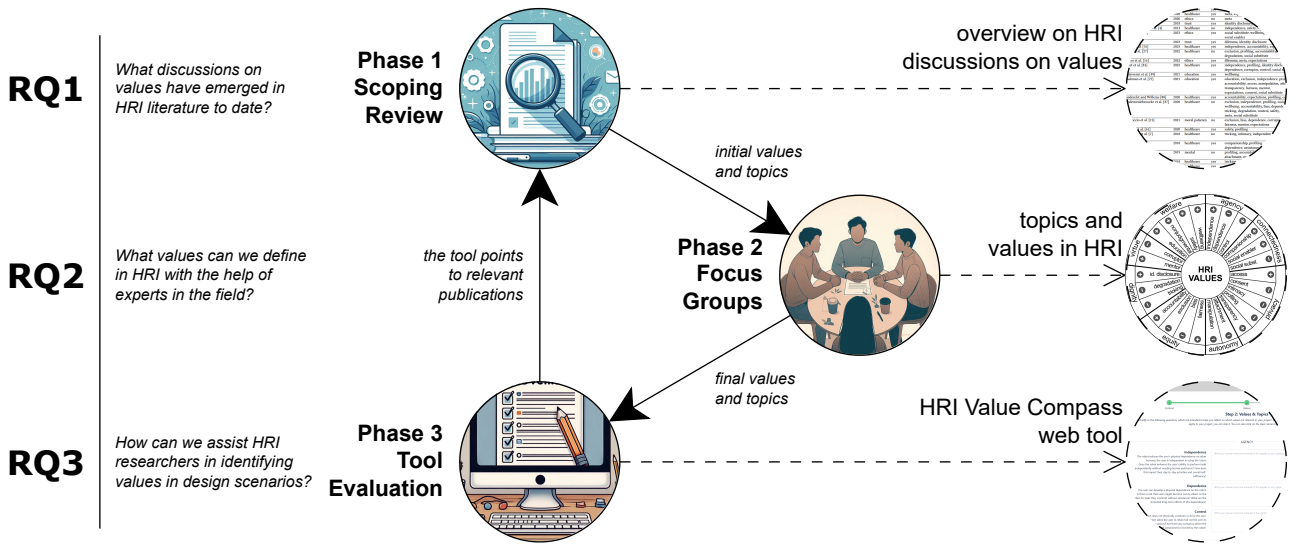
RQ1

What discussions on values have emerged in HRI literature to date?

Phase 1 Scoping Review

overview on HRI discussions on values

initial values and topics

RQ2

What values can we define in HRI with the help of experts in the field?

the tool points to relevant publications

Phase 2 Focus Groups

topics and values in HRI

HRI VALUES

welfare

agency

privacy

autonomy

final values and topics

RQ3

How can we assist HRI researchers in identifying values in design scenarios?

Phase 3 Tool Evaluation

HRI Value Compass web tool

Step 2: Values & Topics

Independence

Dependence

Control